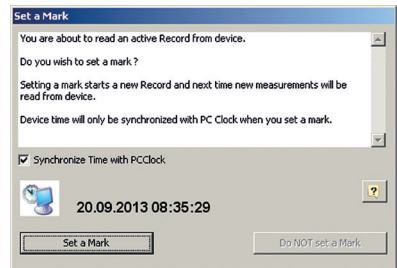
Set a Mark

You are about to read an active Record from device.

Do you wish to set a mark ?

Setting a mark starts a new Record and next time new measurements will be read from device.

Device time will only be synchronized with PC Clock when you set a mark.

Synchronize Time with PCClock

?

20.09.2013 08:35:29

Set a Mark

Do NOT set a Mark